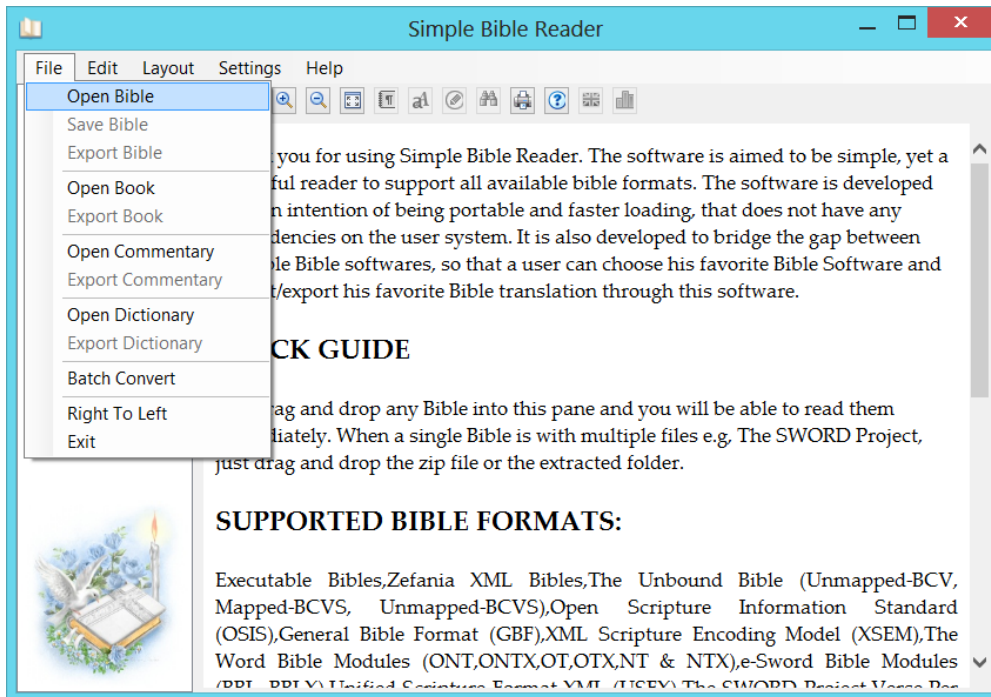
Simple Bible Reader

File Edit Layout Settings Help

Open Bible
Save Bible
Export Bible
Open Book
Export Book
Open Commentary
Export Commentary
Open Dictionary
Export Dictionary
Batch Convert
Right To Left
Exit

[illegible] you for using Simple Bible Reader. The software is aimed to be simple, yet a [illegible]ful reader to support all available bible formats. The software is developed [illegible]n intention of being portable and faster loading, that does not have any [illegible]dencies on the user system. It is also developed to bridge the gap between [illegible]le Bible softwares, so that a user can choose his favorite Bible Software and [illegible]t/export his favorite Bible translation through this software.

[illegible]CK GUIDE

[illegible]rag and drop any Bible into this pane and you will be able to read them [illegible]diately. When a single Bible is with multiple files e.g, The SWORD Project, just drag and drop the zip file or the extracted folder.

SUPPORTED BIBLE FORMATS:

Executable Bibles,Zefania XML Bibles,The Unbound Bible (Unmapped-BCV, Mapped-BCVS, Unmapped-BCVS),Open Scripture Information Standard (OSIS),General Bible Format (GBF),XML Scripture Encoding Model (XSEM),The Word Bible Modules (ONT,ONTX,OT,OTX,NT & NTX),e-Sword Bible Modules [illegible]